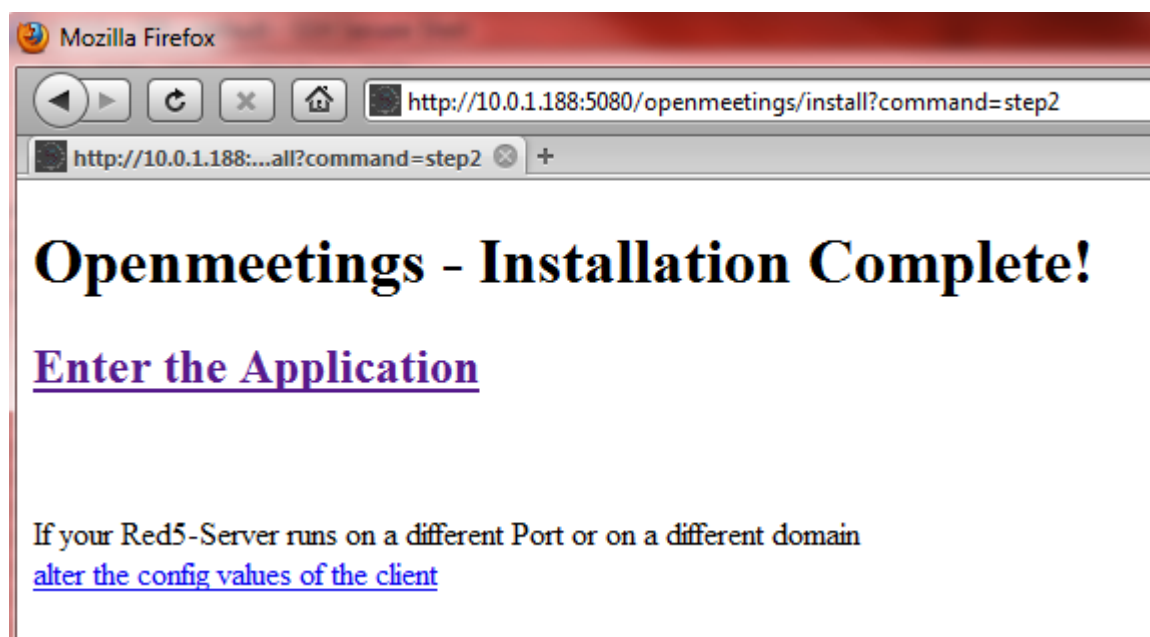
Mozilla Firefox

http://10.0.1.188:5080/openmeetings/install?command=step2

http://10.0.1.188:...all?command=step2

+

Openmeetings - Installation Complete!

Enter the Application

If your Red5-Server runs on a different Port or on a different domain
alter the config values of the client